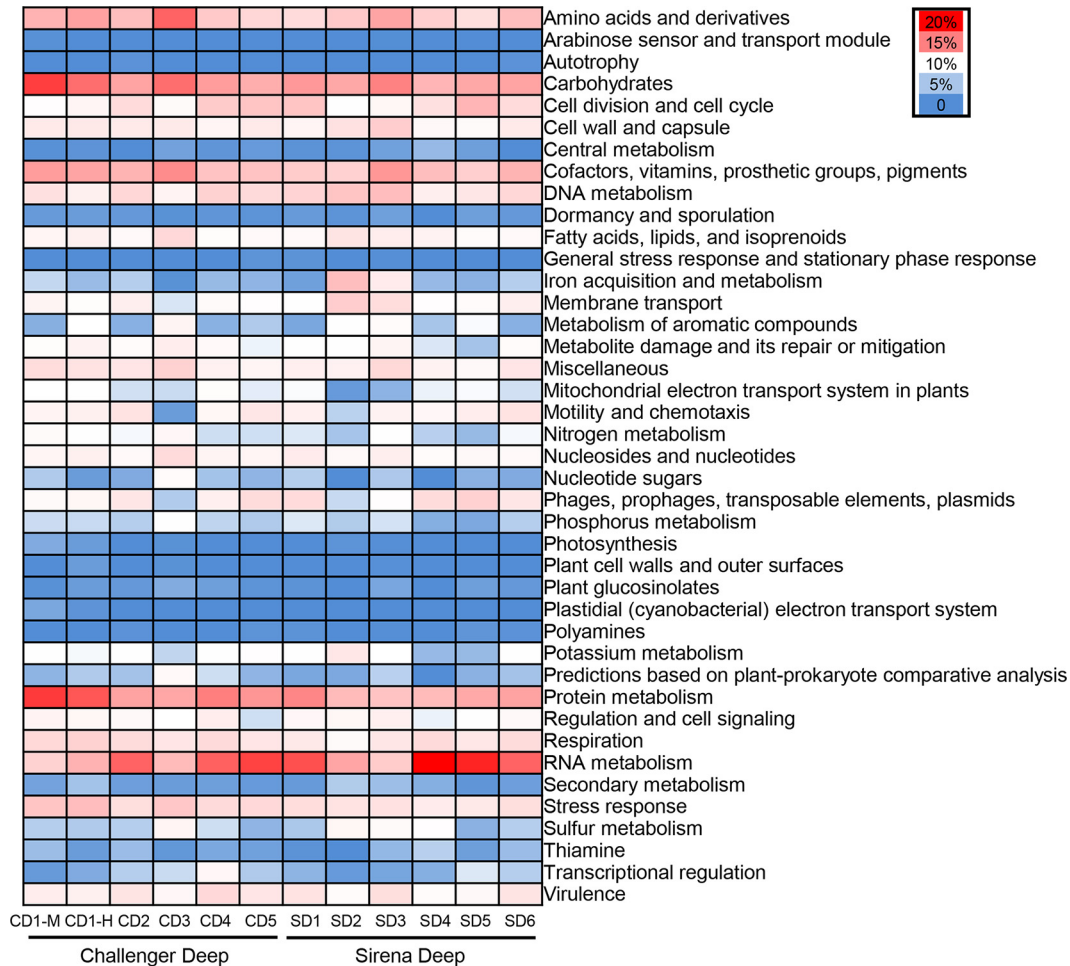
Amino acids and derivatives
Arabinose sensor and transport module
Autotrophy
Carbohydrates
Cell division and cell cycle
Cell wall and capsule
Central metabolism
Cofactors, vitamins, prosthetic groups, pigments
DNA metabolism
Dormancy and sporulation
Fatty acids, lipids, and isoprenoids
General stress response and stationary phase response
Iron acquisition and metabolism
Membrane transport
Metabolism of aromatic compounds
Metabolite damage and its repair or mitigation
Miscellaneous
Mitochondrial electron transport system in plants
Motility and chemotaxis
Nitrogen metabolism
Nucleosides and nucleotides
Nucleotide sugars
Phages, prophages, transposable elements, plasmids
Phosphorus metabolism
Photosynthesis
Plant cell walls and outer surfaces
Plant glucosinolates
Plastidial (cyanobacterial) electron transport system
Polyamines
Potassium metabolism
Predictions based on plant-prokaryote comparative analysis
Protein metabolism
Regulation and cell signaling
Respiration
RNA metabolism
Secondary metabolism
Stress response
Sulfur metabolism
Thiamine
Transcriptional regulation
Virulence

20%
15%
10%
5%
0

CD1-M CD1-H CD2 CD3 CD4 CD5 SD1 SD2 SD3 SD4 SD5 SD6

Challenger Deep
Sirena Deep